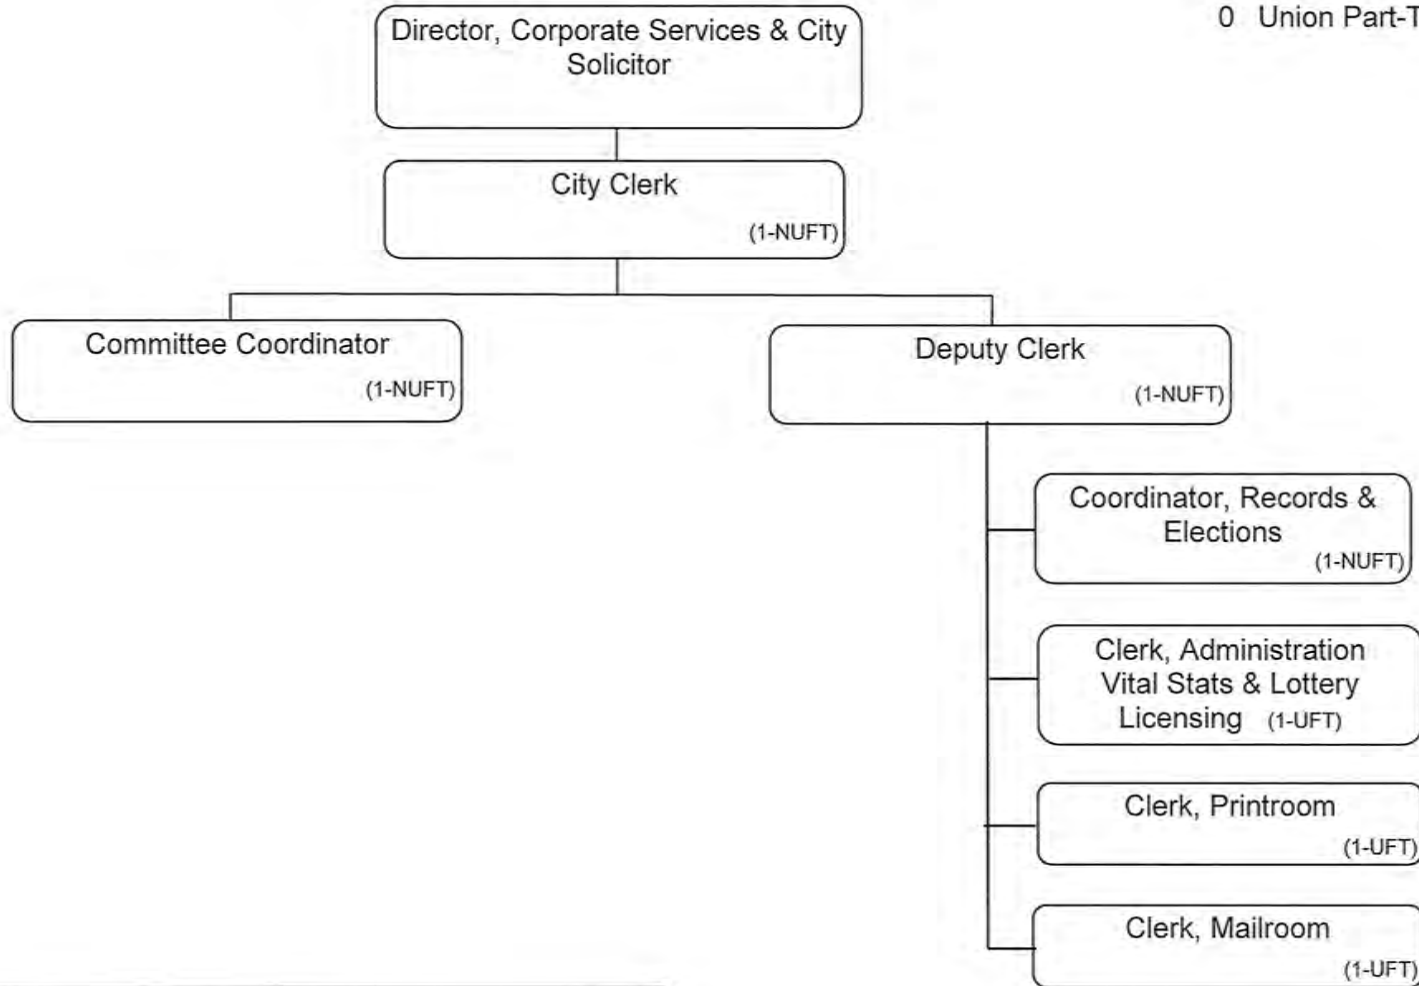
0 Union Part-T

Director, Corporate Services & City Solicitor

City Clerk
(1-NUFT)

Committee Coordinator
(1-NUFT)

Deputy Clerk
(1-NUFT)

Coordinator, Records & Elections
(1-NUFT)

Clerk, Administration Vital Stats & Lottery Licensing (1-UFT)

Clerk, Printroom
(1-UFT)

Clerk, Mailroom
(1-UFT)